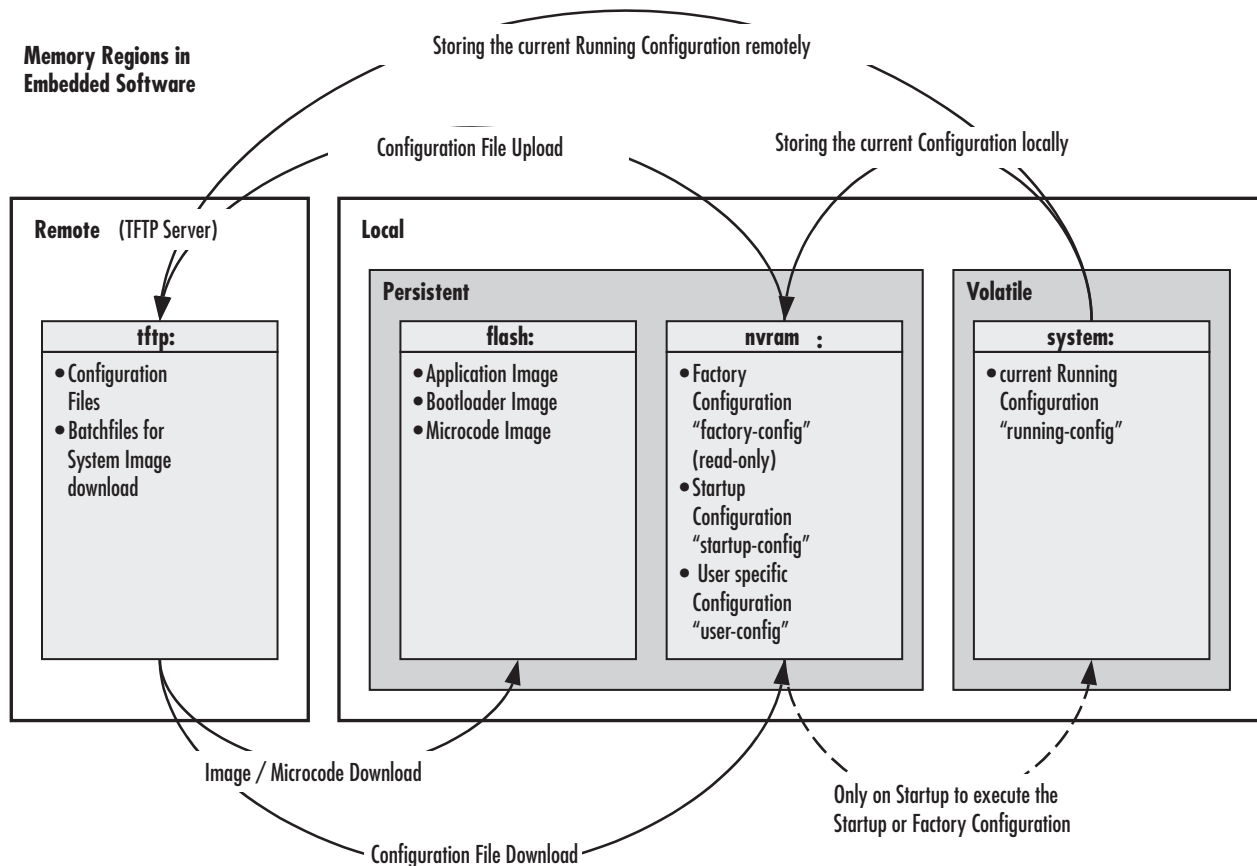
Memory Regions in Embedded Software

Storing the current Running Configuration remotely

Configuration File Upload

Storing the current Configuration locally

Remote (TFTP Server)

Local

Persistent

Volatile

tftp:

• Configuration Files
• Batchfiles for System Image download

flash:

• Application Image
• Bootloader Image
• Microcode Image

nvram :

• Factory Configuration "factory-config" (read-only)
• Startup Configuration "startup-config"
• User specific Configuration "user-config"

system:

• current Running Configuration "running-config"

Image / Microcode Download

Only on Startup to execute the Startup or Factory Configuration

Configuration File Download